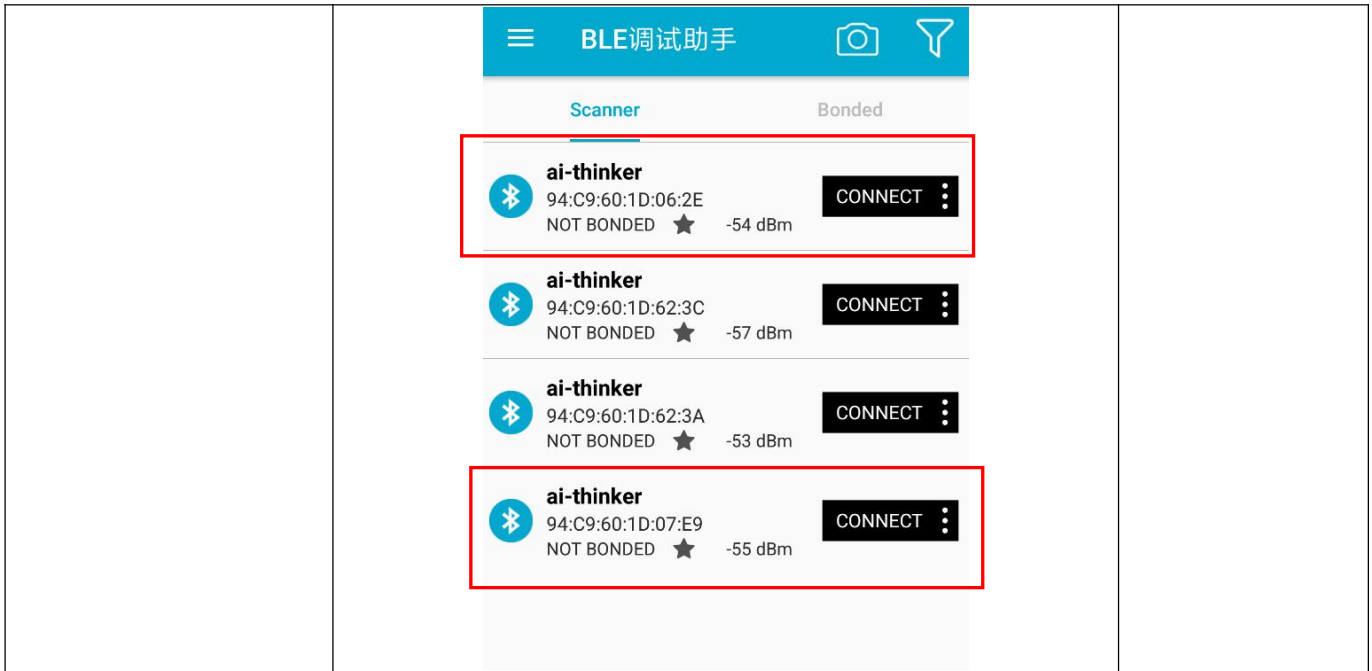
BLE调试助手

Scanner

Bonded

ai-thinker
94:C9:60:1D:06:2E
NOT BONDED -54 dBm
CONNECT

ai-thinker
94:C9:60:1D:62:3C
NOT BONDED -57 dBm
CONNECT

ai-thinker
94:C9:60:1D:62:3A
NOT BONDED -53 dBm
CONNECT

ai-thinker
94:C9:60:1D:07:E9
NOT BONDED -55 dBm
CONNECT